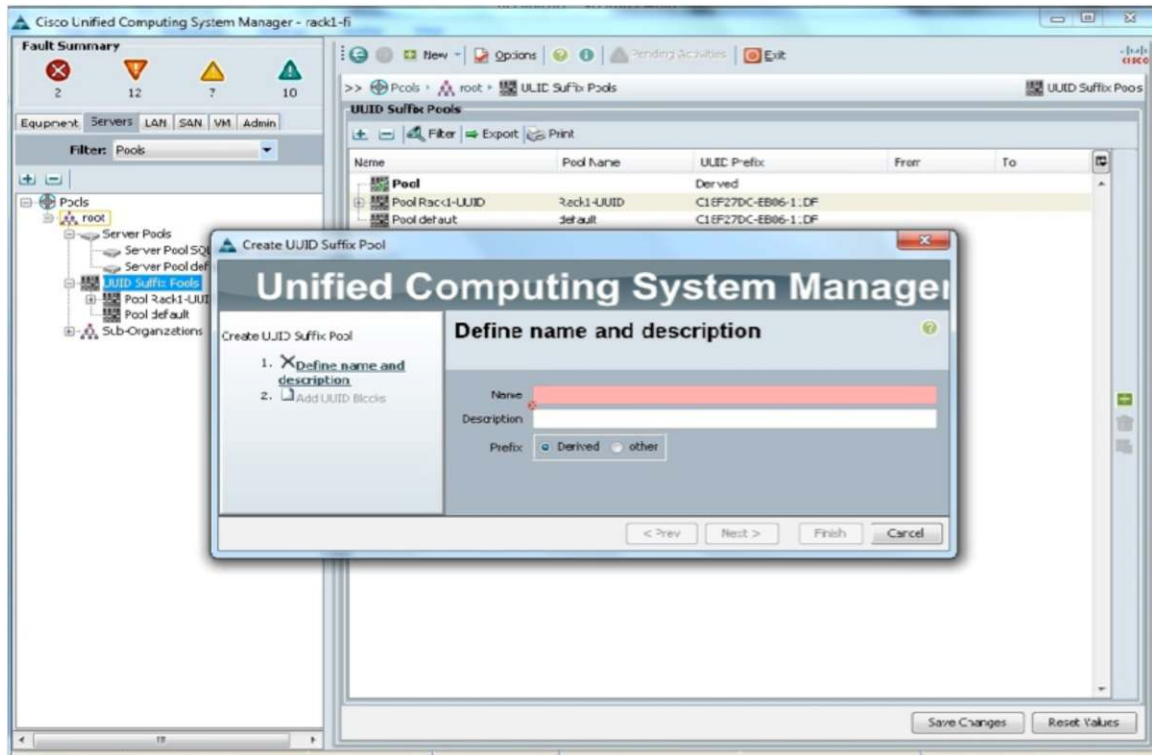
Cisco Unified Computing System Manager - rack1-fi

Fault Summary

2 12 7 10

Equipment Servers LAN SAN VM Admin

Filter: Pools

Pools
root
Server Pools
Server Pool SQ
Server Pool def
UUID Suffix Pools
Pool Rack1-UUI
Pool default
Sub-Organizations

New Options Pending Activities Exit

>> Pools › root › UUID Suffix Pools

UUID Suffix Pools

UUID Suffix Pools

Filter Export Print

| Name | Pool Name | UUID Prefix | From | To |
|---|---|---|---|---|
| Pool | | Derived | | |
| Pool Rack1-UUID | Rack1-UUID | C1EF27DC-EB86-1:DF | | |
| Pool default | default | C1EF27DC-EB86-1:DF | | |

Create UUID Suffix Pool

Unified Computing System Manager

Create UUID Suffix Pool

1. Define name and description
2. Add UUID Blocks

Define name and description

Name
Description
Prefix Derived other

< Prev Next > Finish Cancel

Save Changes Reset Values